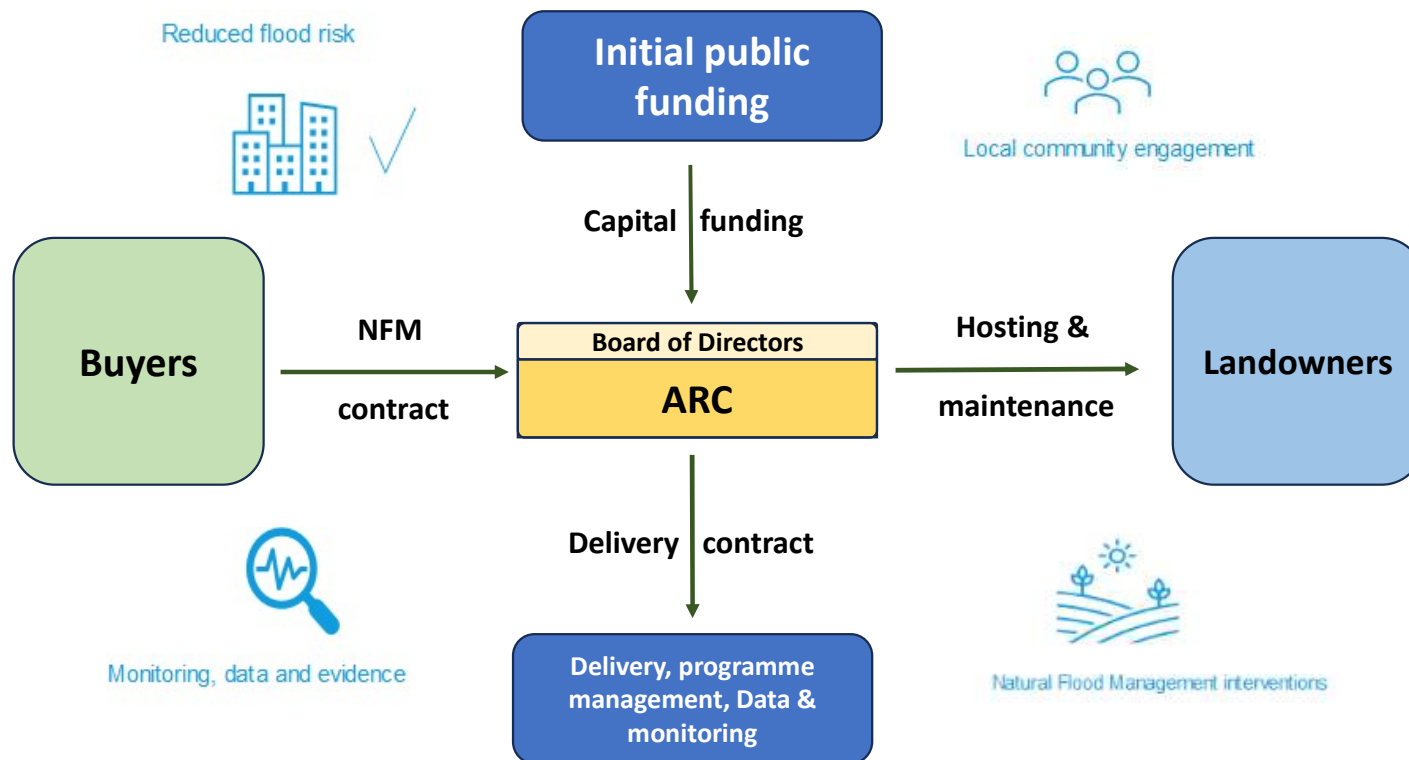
Reduced flood risk

Initial public funding

Local community engagement

Capital funding

Buyers

NFM contract

Board of Directors

ARC

Hosting & maintenance

Landowners

Delivery contract

Monitoring, data and evidence

Delivery, programme management, Data & monitoring

Natural Flood Management interventions